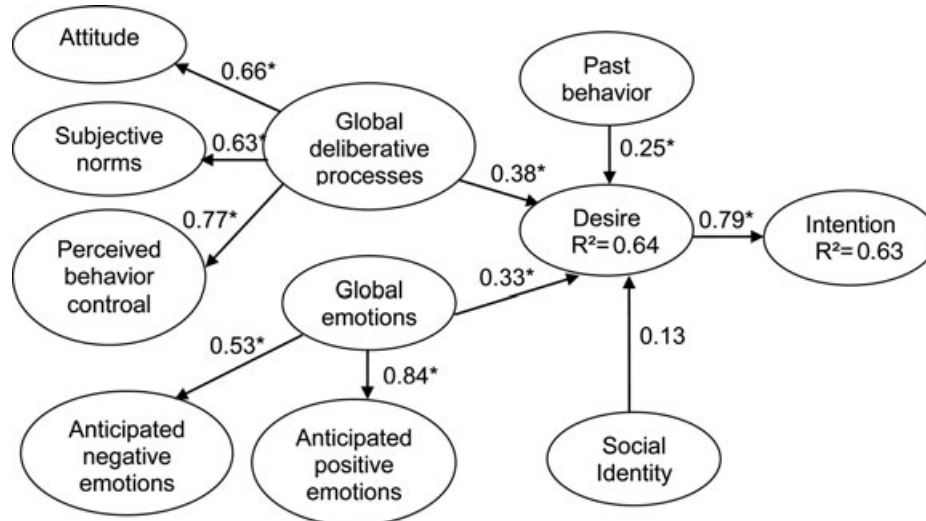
Attitude

0.66*

Subjective norms

0.63*

Global deliberative processes

0.77*

Perceived behavior controal

Past behavior

0.25*

0.38*

Desire $R^2 = 0.64$

0.79*

Intention $R^2 = 0.63$

Global emotions

0.33*

0.53*

0.84*

0.13

Anticipated negative emotions

Anticipated positive emotions

Social Identity